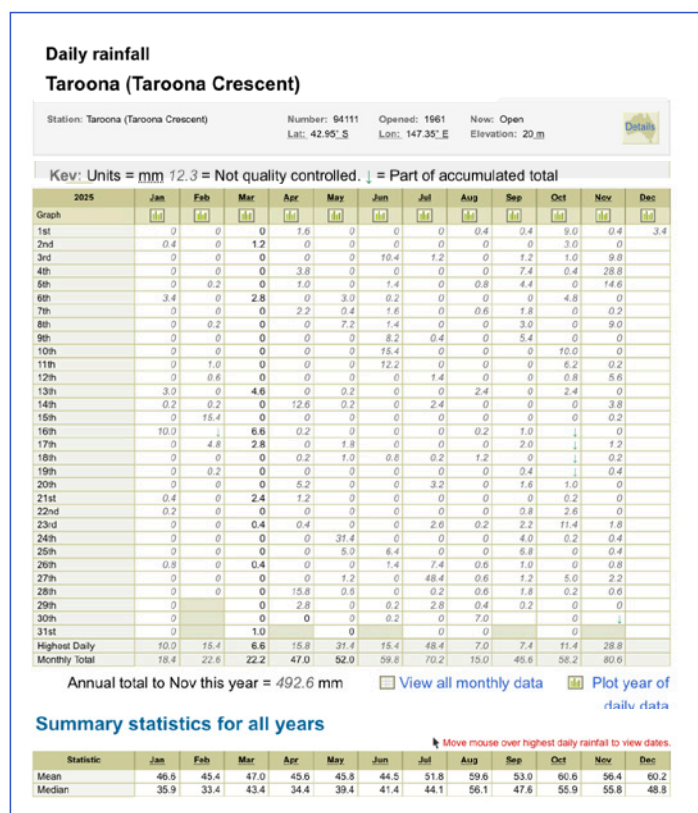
Daily rainfall

Taroona (Taroona Crescent)

Station: Taroona (Taroona Crescent) Number: 94111 Opened: 1961 Now: Open
Lat: 42.95° S Lon: 147.35° E Elevation: 20 m

Details

Key: Units = mm 12.3 = Not quality controlled. ↓ = Part of accumulated total

| 2025 | Jan | Feb | Mar | Apr | May | Jun | Jul | Aug | Sep | Oct | Nov | Dec |
|---|---|---|---|---|---|---|---|---|---|---|---|---|
| Graph | | | | | | | | | | | | |
| 1st | 0 | 0 | 0 | 1.6 | 0 | 0 | 0 | 0.4 | 0.4 | 9.0 | 0.4 | 3.4 |
| 2nd | 0.4 | 0 | 1.2 | 0 | 0 | 0 | 0 | 0 | 0 | 3.0 | 0 | |
| 3rd | 0 | 0 | 0 | 0 | 0 | 10.4 | 1.2 | 0 | 1.2 | 1.0 | 9.8 | |
| 4th | 0 | 0 | 0 | 3.8 | 0 | 0 | 0 | 0 | 7.4 | 0.4 | 28.8 | |
| 5th | 0 | 0.2 | 0 | 1.0 | 0 | 1.4 | 0 | 0.8 | 4.4 | 0 | 14.6 | |
| 6th | 3.4 | 0 | 2.8 | 0 | 3.0 | 0.2 | 0 | 0 | 0 | 4.8 | 0 | |
| 7th | 0 | 0 | 0 | 2.2 | 0.4 | 1.6 | 0 | 0.6 | 1.8 | 0 | 0.2 | |
| 8th | 0 | 0.2 | 0 | 0 | 7.2 | 1.4 | 0 | 0 | 3.0 | 0 | 9.0 | |
| 9th | 0 | 0 | 0 | 0 | 0 | 8.2 | 0.4 | 0 | 5.4 | 0 | 0 | |
| 10th | 0 | 0 | 0 | 0 | 0 | 15.4 | 0 | 0 | 0 | 10.0 | 0 | |
| 11th | 0 | 1.0 | 0 | 0 | 0 | 12.2 | 0 | 0 | 0 | 6.2 | 0.2 | |
| 12th | 0 | 0.6 | 0 | 0 | 0 | 0 | 1.4 | 0 | 0 | 0.8 | 5.6 | |
| 13th | 3.0 | 0 | 4.6 | 0 | 0.2 | 0 | 0 | 2.4 | 0 | 2.4 | 0 | |
| 14th | 0.2 | 0.2 | 0 | 12.6 | 0.2 | 0 | 2.4 | 0 | 0 | 0 | 3.8 | |
| 15th | 0 | 15.4 | 0 | 0 | 0 | 0 | 0 | 0 | 0 | 0 | 0.2 | |
| 16th | 10.0 | ↓ | 6.6 | 0.2 | 0 | 0 | 0 | 0.2 | 1.0 | ↓ | 0 | |
| 17th | 0 | 4.8 | 2.8 | 0 | 1.8 | 0 | 0 | 0 | 2.0 | ↓ | 1.2 | |
| 18th | 0 | 0 | 0 | 0.2 | 1.0 | 0.8 | 0.2 | 1.2 | 0 | ↓ | 0.2 | |
| 19th | 0 | 0.2 | 0 | 0 | 0 | 0 | 0 | 0 | 0.4 | ↓ | 0.4 | |
| 20th | 0 | 0 | 0 | 5.2 | 0 | 0 | 3.2 | 0 | 1.6 | 1.0 | 0 | |
| 21st | 0.4 | 0 | 2.4 | 1.2 | 0 | 0 | 0 | 0 | 0 | 0.2 | 0 | |
| 22nd | 0.2 | 0 | 0 | 0 | 0 | 0 | 0 | 0 | 0.8 | 2.6 | 0 | |
| 23rd | 0 | 0 | 0.4 | 0.4 | 0 | 0 | 2.6 | 0.2 | 2.2 | 11.4 | 1.8 | |
| 24th | 0 | 0 | 0 | 0 | 31.4 | 0 | 0 | 0 | 4.0 | 0.2 | 0.4 | |
| 25th | 0 | 0 | 0 | 0 | 5.0 | 6.4 | 0 | 0 | 6.8 | 0 | 0.4 | |
| 26th | 0.8 | 0 | 0.4 | 0 | 0 | 1.4 | 7.4 | 0.6 | 1.0 | 0 | 0.8 | |
| 27th | 0 | 0 | 0 | 0 | 1.2 | 0 | 48.4 | 0.6 | 1.2 | 5.0 | 2.2 | |
| 28th | 0 | 0 | 0 | 15.8 | 0.6 | 0 | 0.2 | 0.6 | 1.8 | 0.2 | 0.6 | |
| 29th | 0 | | 0 | 2.8 | 0 | 0.2 | 2.8 | 0.4 | 0.2 | 0 | 0 | |
| 30th | 0 | | 0 | 0 | 0 | 0.2 | 0 | 7.0 | | 0 | ↓ | |
| 31st | 0 | | 1.0 | | 0 | | 0 | 0 | | 0 | | |
| Highest Daily | 10.0 | 15.4 | 6.6 | 15.8 | 31.4 | 15.4 | 48.4 | 7.0 | 7.4 | 11.4 | 28.8 | |
| Monthly Total | 18.4 | 22.6 | 22.2 | 47.0 | 52.0 | 59.8 | 70.2 | 15.0 | 45.6 | 58.2 | 80.6 | |

Annual total to Nov this year = 492.6 mm View all monthly data Plot year of daily data

Summary statistics for all years

Move mouse over highest daily rainfall to view dates.

| Statistic | Jan | Feb | Mar | Apr | May | Jun | Jul | Aug | Sep | Oct | Nov | Dec |
|---|---|---|---|---|---|---|---|---|---|---|---|---|
| Mean | 46.6 | 45.4 | 47.0 | 45.6 | 45.8 | 44.5 | 51.8 | 59.6 | 53.0 | 60.6 | 56.4 | 60.2 |
| Median | 35.9 | 33.4 | 43.4 | 34.4 | 39.4 | 41.4 | 44.1 | 56.1 | 47.6 | 55.9 | 55.8 | 48.8 |